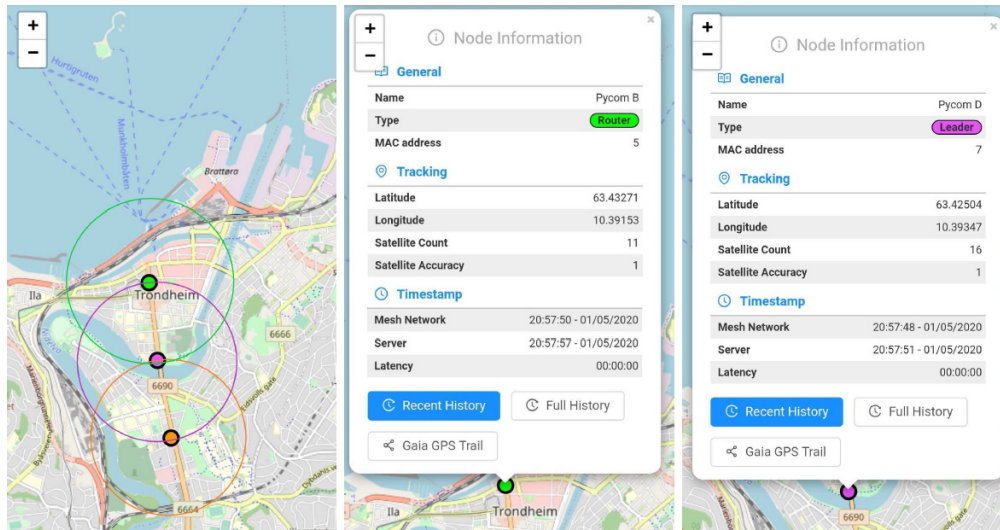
+
−
Hurtigruten
Munkholmbåten
Brattøra
Ila
Trondheim
6666
6690
6664
Nidelva

+
−
Node Information
×
General
Name Pycom B
Type Router
MAC address 5
Tracking
Latitude 63.43271
Longitude 10.39153
Satellite Count 11
Satellite Accuracy 1
Timestamp
Mesh Network 20:57:50 - 01/05/2020
Server 20:57:57 - 01/05/2020
Latency 00:00:00
Recent History
Full History
Gaia GPS Trail
Ila
Trondheim

+
−
Node Information
×
General
Name Pycom D
Type Leader
MAC address 7
Tracking
Latitude 63.42504
Longitude 10.39347
Satellite Count 16
Satellite Accuracy 1
Timestamp
Mesh Network 20:57:48 - 01/05/2020
Server 20:57:51 - 01/05/2020
Latency 00:00:00
Recent History
Full History
Gaia GPS Trail
6690